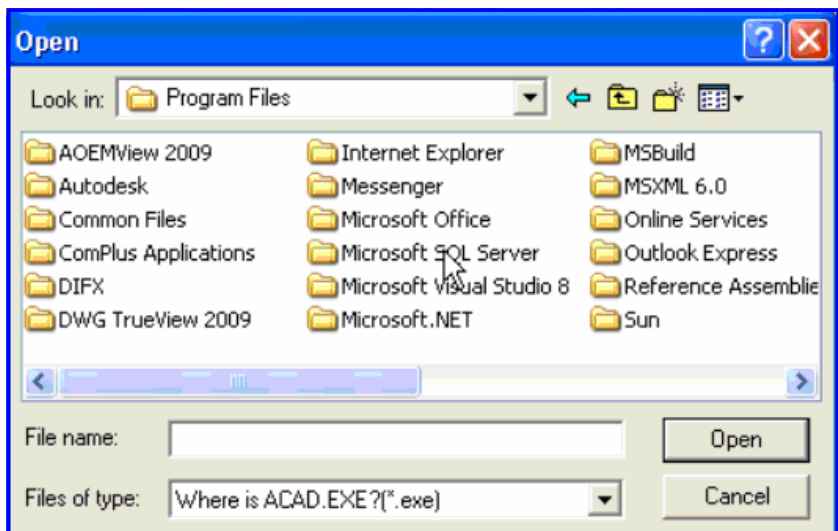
Open

Look in: Program Files

AOEMView 2009
Autodesk
Common Files
ComPlus Applications
DIFX
DWG TrueView 2009

Internet Explorer
Messenger
Microsoft Office
Microsoft SQL Server
Microsoft Visual Studio 8
Microsoft.NET

MSBuild
MSXML 6.0
Online Services
Outlook Express
Reference Assemblie
Sun

File name:
Open

Files of type: Where is ACAD.EXE?(*.exe)
Cancel